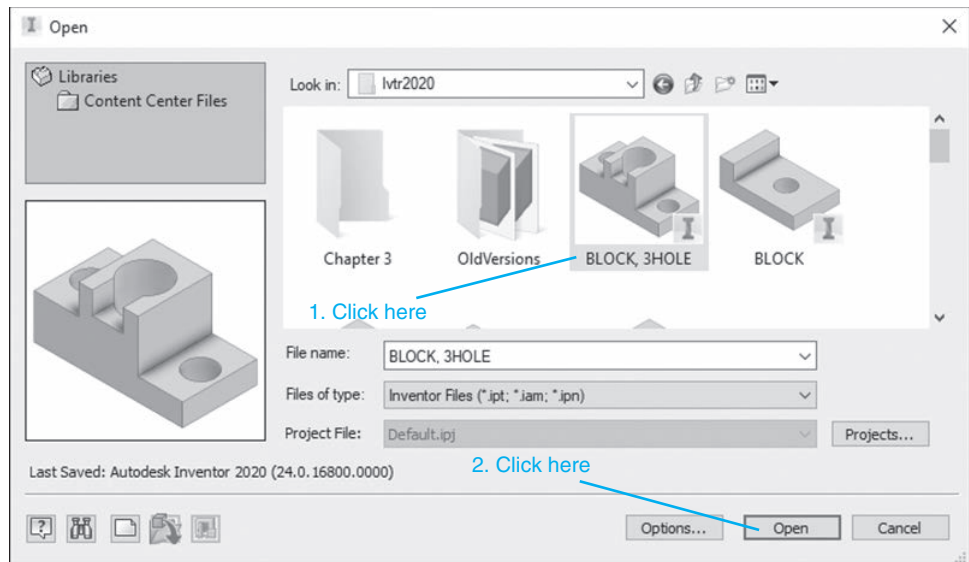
Open

Libraries
Content Center Files

Look in: Ivtr2020

Chapter 3
OldVersions
BLOCK, 3HOLE
BLOCK

1. Click here

File name: BLOCK, 3HOLE
Files of type: Inventor Files (*.ipt; *.iam; *.ipn)
Project File: Default.ipj
Projects...

Last Saved: Autodesk Inventor 2020 (24.0.16800.0000)

2. Click here

Options...
Open
Cancel